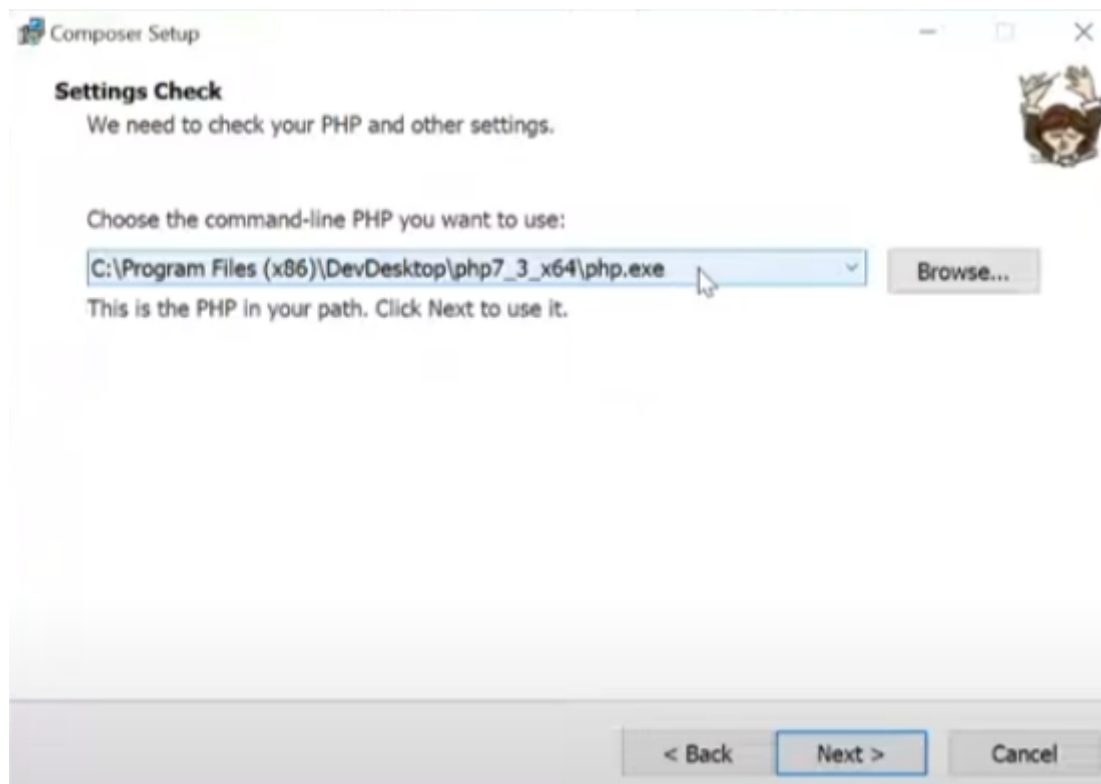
Composer Setup

Settings Check
We need to check your PHP and other settings.

Choose the command-line PHP you want to use:

C:\Program Files (x86)\DevDesktop\php7_3_x64\php.exe

Browse...

This is the PHP in your path. Click Next to use it.

< Back

Next >

Cancel